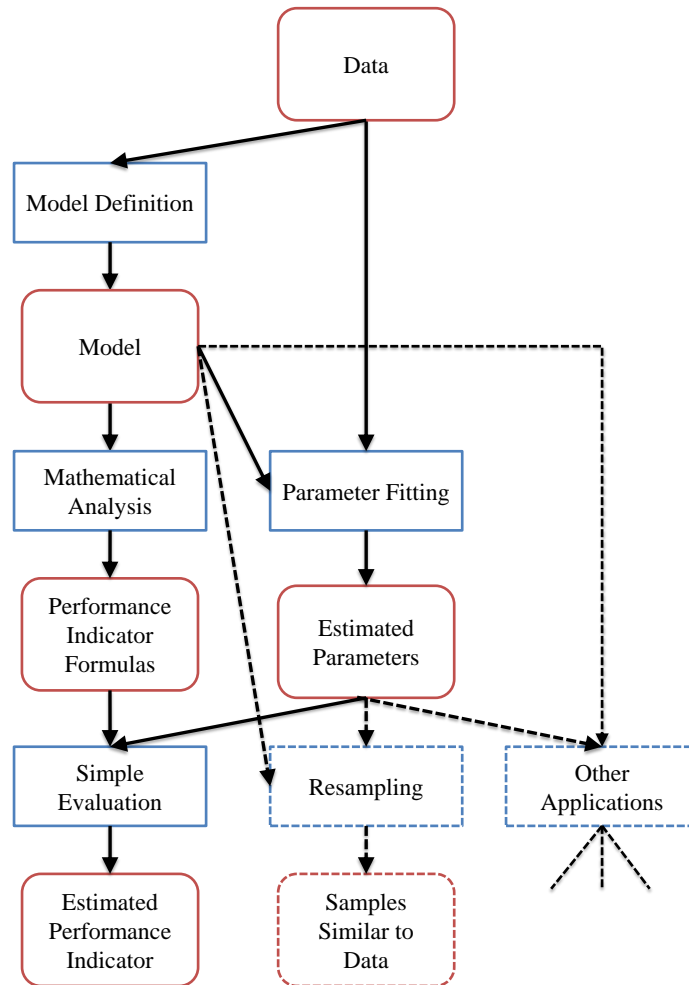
Data

Model Definition

Model

Mathematical Analysis

Parameter Fitting

Performance Indicator Formulas

Estimated Parameters

Simple Evaluation

Resampling

Other Applications

Estimated Performance Indicator

Samples Similar to Data